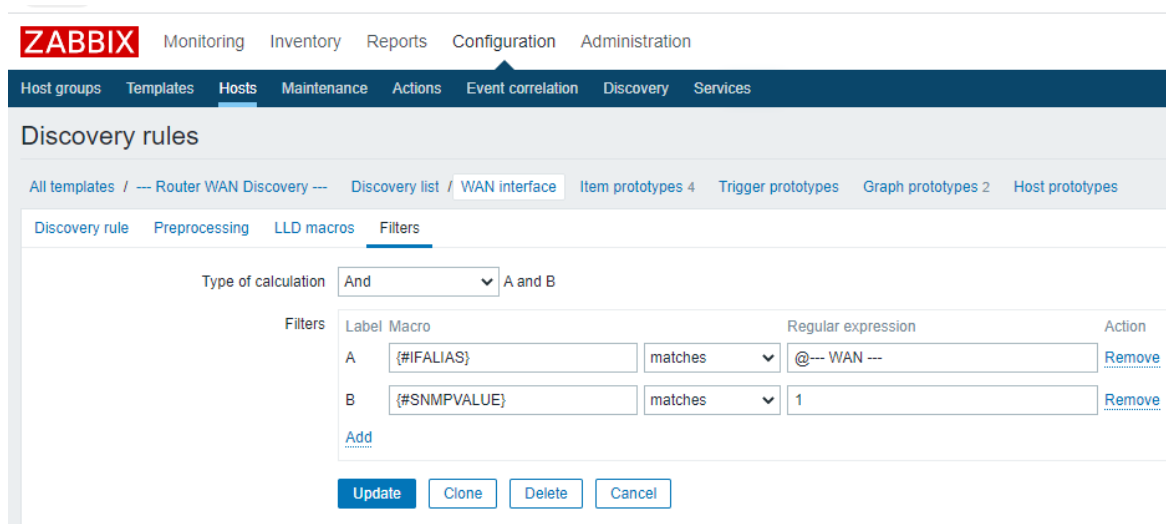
ZABBIX Monitoring Inventory Reports Configuration Administration

Host groups Templates Hosts Maintenance Actions Event correlation Discovery Services

Discovery rules

All templates / --- Router WAN Discovery --- Discovery list / WAN interface Item prototypes 4 Trigger prototypes Graph prototypes 2 Host prototypes

Discovery rule Preprocessing LLD macros Filters

Type of calculation And A and B

Filters

| Label | Macro | | Regular expression | Action |
|---|---|---|---|---|
| A | {#IFALIAS} | matches | @--- WAN --- | Remove |
| B | {#SNMPVALUE} | matches | 1 | Remove |

Add

Update Clone Delete Cancel